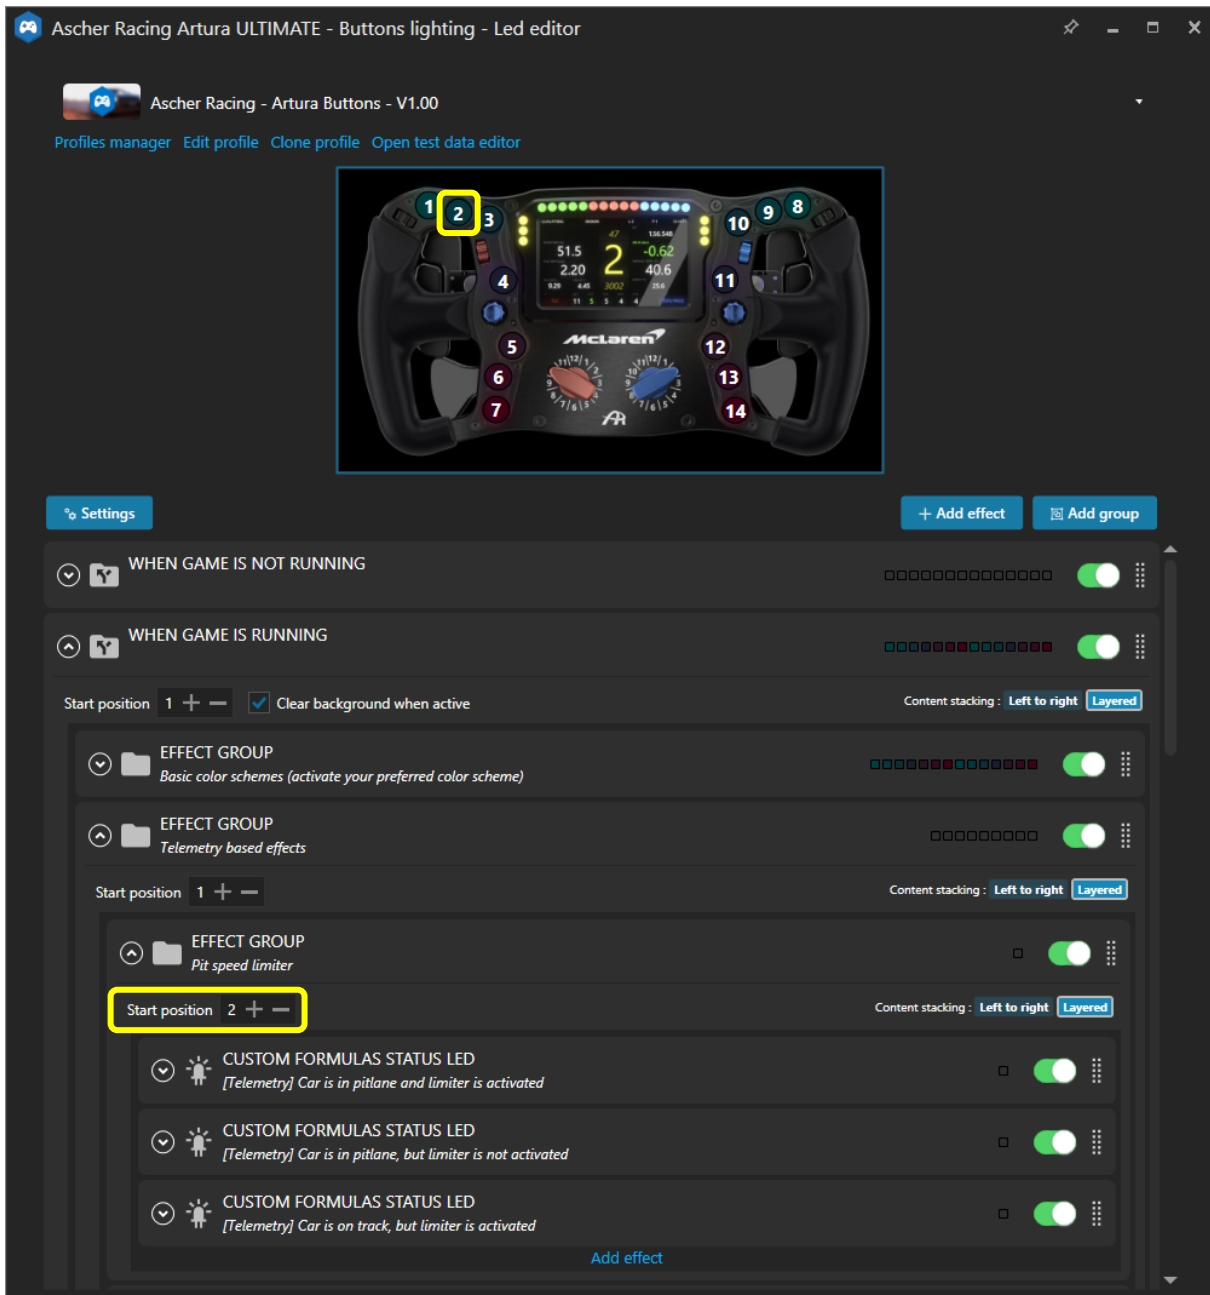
Ascher Racing Artura ULTIMATE - Buttons lighting - Led editor

Ascher Racing - Artura Buttons - V1.00

Profiles manager Edit profile Clone profile Open test data editor

1 2 3 4 5 6 7 8 9 10 11 12 13 14

51.5 2.20 2 -0.62 40.6

McLaren

Settings

Add effect Add group

WHEN GAME IS NOT RUNNING

WHEN GAME IS RUNNING

Start position 1 Clear background when active Content stacking : Left to right Layered

EFFECT GROUP
Basic color schemes (activate your preferred color scheme)

EFFECT GROUP
Telemetry based effects

Start position 1 Content stacking : Left to right Layered

EFFECT GROUP
Pit speed limiter

Start position 2 Content stacking : Left to right Layered

CUSTOM FORMULAS STATUS LED
[Telemetry] Car is in pitlane and limiter is activated

CUSTOM FORMULAS STATUS LED
[Telemetry] Car is in pitlane, but limiter is not activated

CUSTOM FORMULAS STATUS LED
[Telemetry] Car is on track, but limiter is activated

Add effect